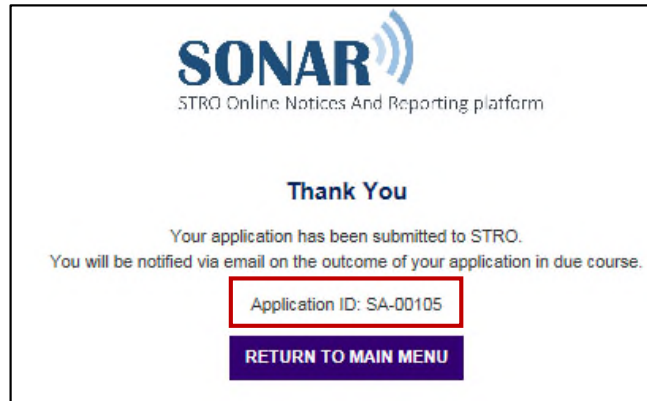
SONAR

STRO Online Notices And Reporting platform

Thank You

Your application has been submitted to STRO.
You will be notified via email on the outcome of your application in due course.

Application ID: SA-00105

RETURN TO MAIN MENU